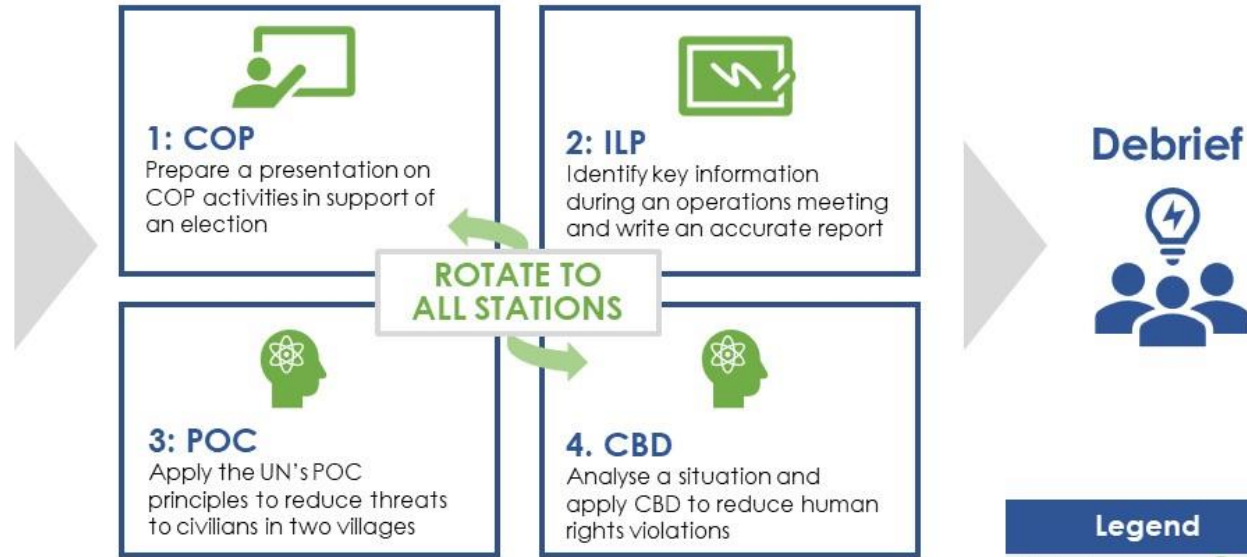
1: COP
Prepare a presentation on COP activities in support of an election

2: ILP
Identify key information during an operations meeting and write an accurate report

ROTATE TO ALL STATIONS

3: POC
Apply the UN's POC principles to reduce threats to civilians in two villages

4. CBD
Analyse a situation and apply CBD to reduce human rights violations

Debrief

Legend